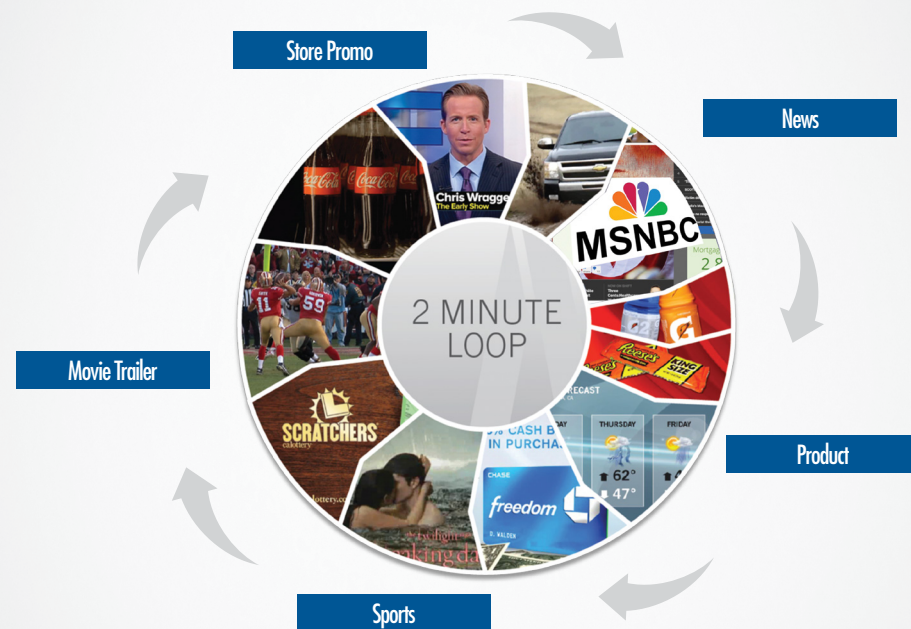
Store Promo

News

Product

Sports

Movie Trailer

2 MINUTE LOOP

Coca-Cola

Coca-Cola

Chris Wragge
The Early Show

MSNBC

Mortgage

2

Reese's

KING SIZE

11

59

SCRATCHERS
calottery

lottery.com

ECAST

THURSDAY

FRIDAY

62°

47°

% CASH B
IN PURCHA

CHASE
freedom

Twilight
Breaking Dawn